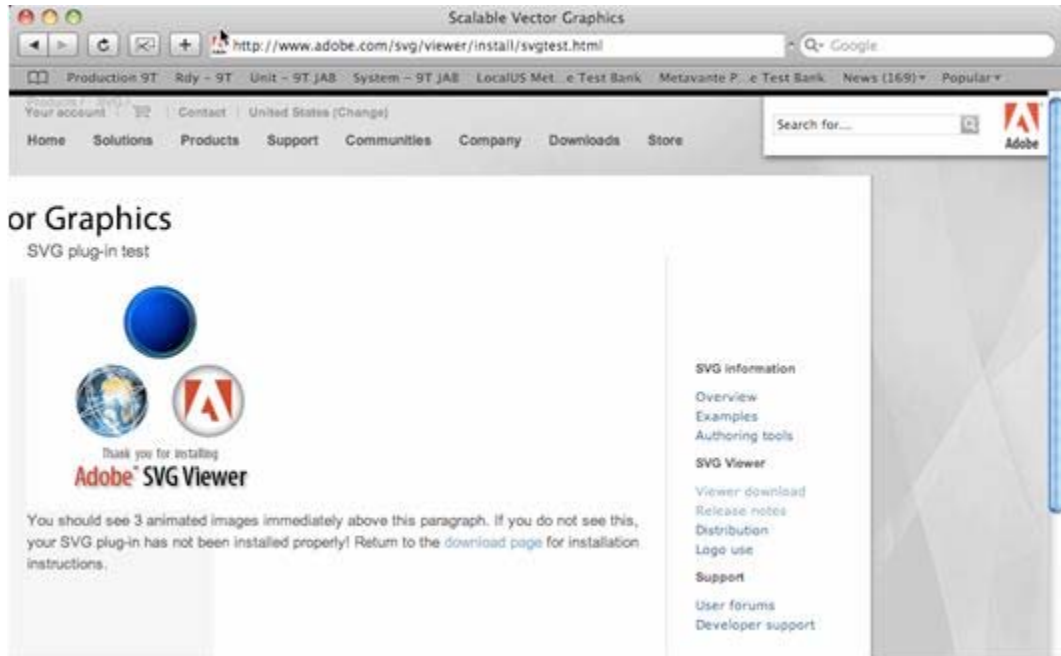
Scalable Vector Graphics

http://www.adobe.com/svg/viewer/install/svgtest.html

Q- Google

Production 9T Rdy - 9T Unit - 9T JAB System - 9T JAB LocalUS Met...e Test Bank Metavante P...e Test Bank News (169) Popular

Your account | Contact | United States (Change)

Home Solutions Products Support Communities Company Downloads Store

Search for...

Adobe

or Graphics

SVG plug-in test

Thank you for installing

Adobe SVG Viewer

You should see 3 animated images immediately above this paragraph. If you do not see this, your SVG plug-in has not been installed properly! Return to the download page for installation instructions.

SVG information

Overview

Examples

Authoring tools

SVG Viewer

Viewer download

Release notes

Distribution

Logo use

Support

User forums

Developer support